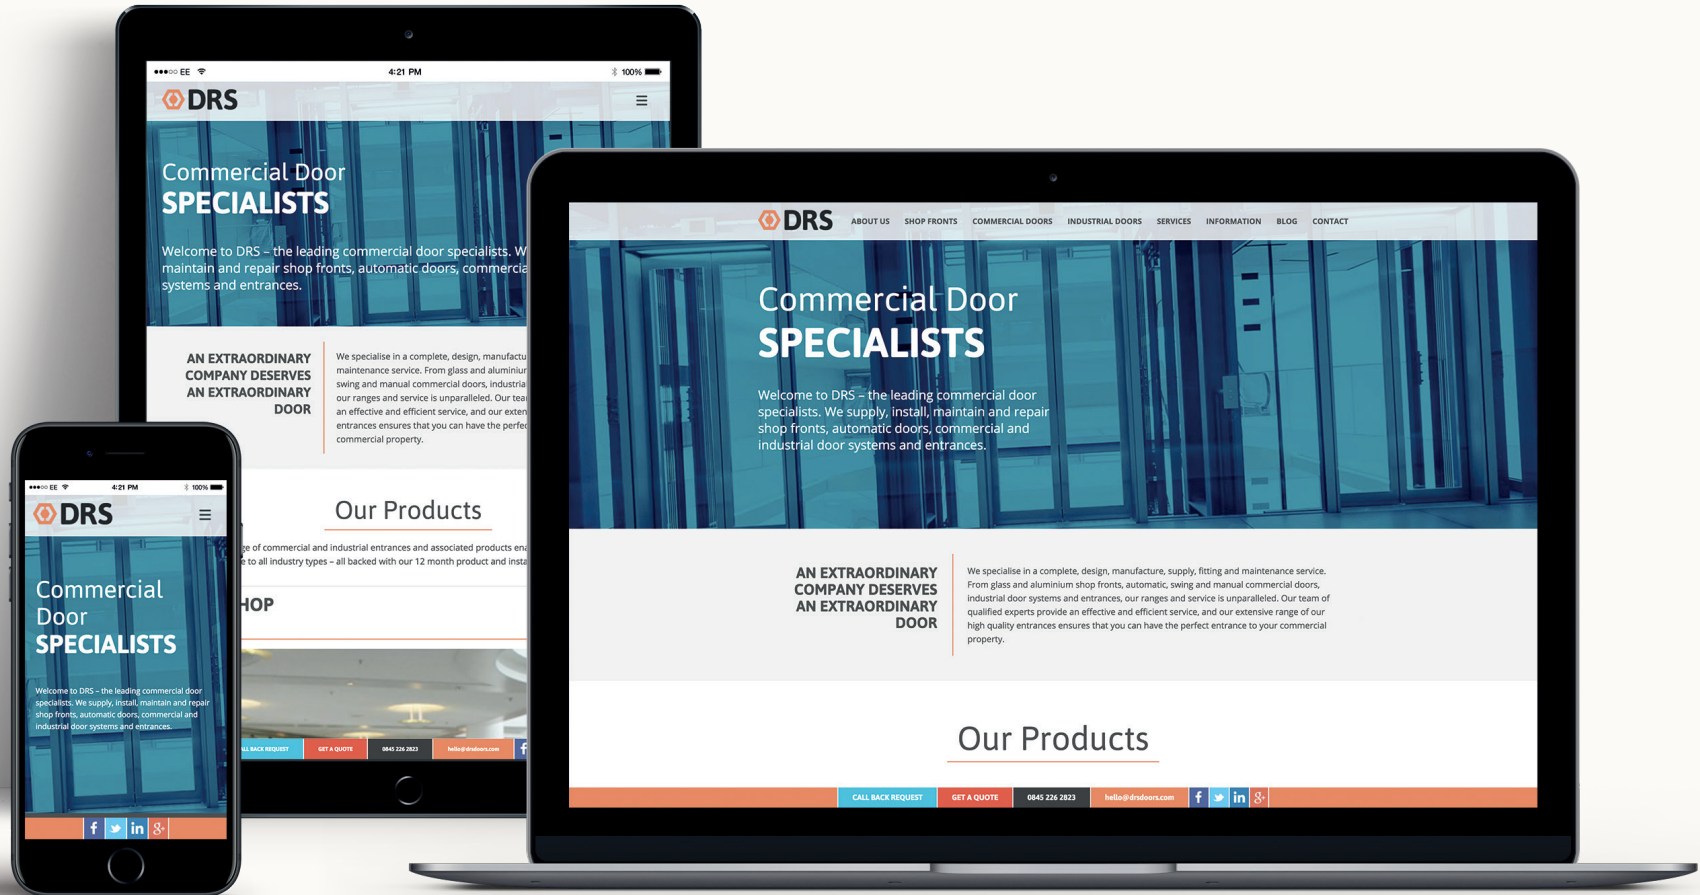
●●●○○ EE 4:21 PM 100%

DRS

Commercial Door
SPECIALISTS

Welcome to DRS – the leading commercial door specialists. W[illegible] maintain and repair shop fronts, automatic doors, commercia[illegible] systems and entrances.

AN EXTRAORDINARY COMPANY DESERVES AN EXTRAORDINARY DOOR

We specialise in a complete, design, manufactu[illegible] maintenance service. From glass and aluminiu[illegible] swing and manual commercial doors, industria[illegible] our ranges and service is unparalleled. Our tea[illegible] an effective and efficient service, and our exten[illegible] entrances ensures that you can have the perfec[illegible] commercial property.

Our Products

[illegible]ge of commercial and industrial entrances and associated products ena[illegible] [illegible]e to all industry types – all backed with our 12 month product and insta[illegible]

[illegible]HOP

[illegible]ALL BACK REQUEST GET A QUOTE 0845 226 2823 hello@drsdoors.com

DRS ABOUT US SHOP FRONTS COMMERCIAL DOORS INDUSTRIAL DOORS SERVICES INFORMATION BLOG CONTACT

Commercial Door
SPECIALISTS

Welcome to DRS – the leading commercial door specialists. We supply, install, maintain and repair shop fronts, automatic doors, commercial and industrial door systems and entrances.

AN EXTRAORDINARY COMPANY DESERVES AN EXTRAORDINARY DOOR

We specialise in a complete, design, manufacture, supply, fitting and maintenance service. From glass and aluminium shop fronts, automatic, swing and manual commercial doors, industrial door systems and entrances, our ranges and service is unparalleled. Our team of qualified experts provide an effective and efficient service, and our extensive range of our high quality entrances ensures that you can have the perfect entrance to your commercial property.

Our Products

CALL BACK REQUEST GET A QUOTE 0845 226 2823 hello@drsdoors.com

●●●○○ EE 4:21 PM 100%

DRS

Commercial Door
SPECIALISTS

Welcome to DRS – the leading commercial door specialists. We supply, install, maintain and repair shop fronts, automatic doors, commercial and industrial door systems and entrances.